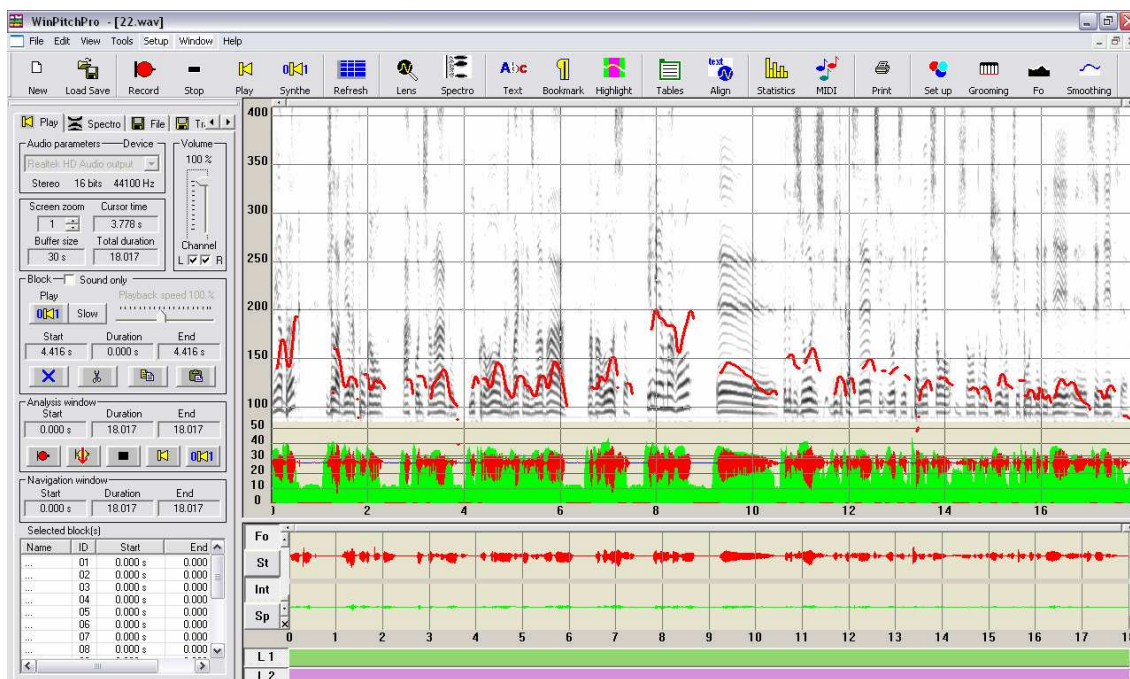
WinPitchPro - [22.wav]

File Edit View Tools Setup Window Help

New Load Save Record Stop Play Synthe Refresh Lens Spectro Text Bookmark Highlight Tables Align Statistics MIDI Print Set up Grooming Fo Smoothing

Play Spectro File Tr

Audio parameters Device
Realtek HD Audio output
Stereo 16 bits 44100 Hz

Volume
100 %

Screen zoom Cursor time
1 3.778 s
Buffer size Total duration
30 s 18.017

Channel
L R

Block Sound only
Play
Slow
Playback speed 100 %

| Start | Duration | End |
|---|---|---|
| 4.416 s | 0.000 s | 4.416 s |

Analysis window
| Start | Duration | End |
|---|---|---|
| 0.000 s | 18.017 | 18.017 |

Navigation window
| Start | Duration | End |
|---|---|---|
| 0.000 s | 18.017 | 18.017 |

Selected block(s)

| Name | ID | Start | End |
|---|---|---|---|
| ... | 01 | 0.000 s | 0.000 |
| ... | 02 | 0.000 s | 0.000 |
| ... | 03 | 0.000 s | 0.000 |
| ... | 04 | 0.000 s | 0.000 |
| ... | 05 | 0.000 s | 0.000 |
| ... | 06 | 0.000 s | 0.000 |
| ... | 07 | 0.000 s | 0.000 |
| ... | 08 | 0.000 s | 0.000 |

400 350 300 250 200 150 100 50 40 30 20 10 0

2 4 6 8 10 12 14 16

Fo St Int Sp

0 1 2 3 4 5 6 7 8 9 10 11 12 13 14 15 16 17

L 1
L 2